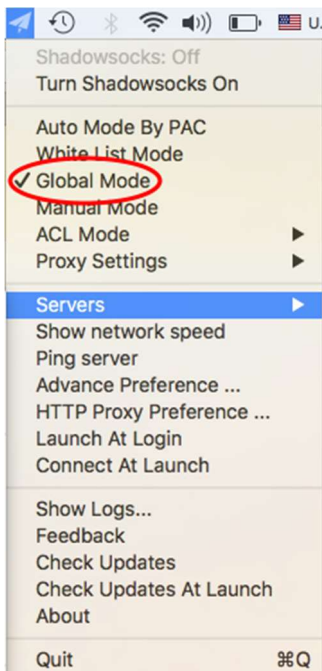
U.

Shadowsocks: Off
Turn Shadowsocks On

Auto Mode By PAC
White List Mode
✓ Global Mode
Manual Mode
ACL Mode ▶
Proxy Settings ▶

Servers ▶
Show network speed
Ping server
Advance Preference ...
HTTP Proxy Preference ...
Launch At Login
Connect At Launch

Show Logs...
Feedback
Check Updates
Check Updates At Launch
About

Quit ⌘Q